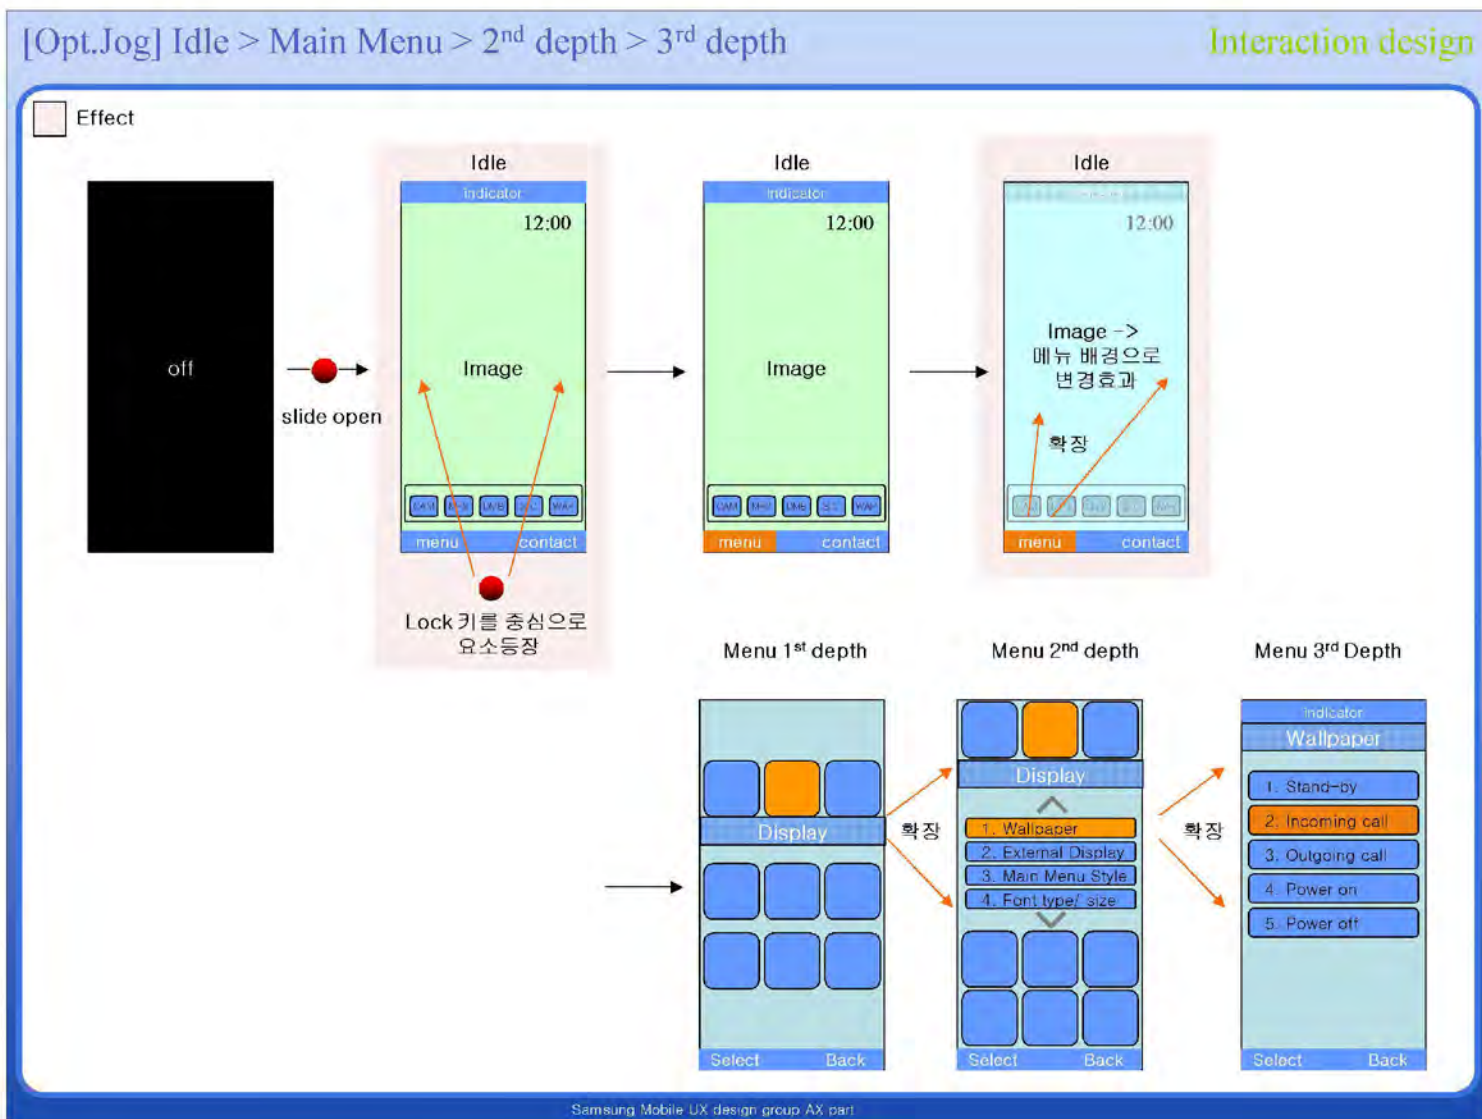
[Opt.Jog] Idle > Main Menu > 2$^{nd}$ depth > 3$^{rd}$ depth

Interaction design

Effect

off

slide open

Idle

indicator

12:00

Image

CAM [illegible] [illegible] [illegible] WAP

menu contact

Lock 키를 중심으로 요소등장

Idle

indicator

12:00

Image

CAM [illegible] DMB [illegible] WAP

menu contact

Idle

12:00

Image -> 메뉴 배경으로 변경효과

확장

menu contact

Menu 1$^{st}$ depth

Display

Select Back

확장

Menu 2$^{nd}$ depth

Display

1. Wallpaper

2. External Display

3. Main Menu Style

4. Font type/ size

Select Back

확장

Menu 3$^{rd}$ Depth

indicator

Wallpaper

1. Stand-by

2. Incoming call

3. Outgoing call

4. Power on

5. Power off

Select Back

Samsung Mobile UX design group AX part